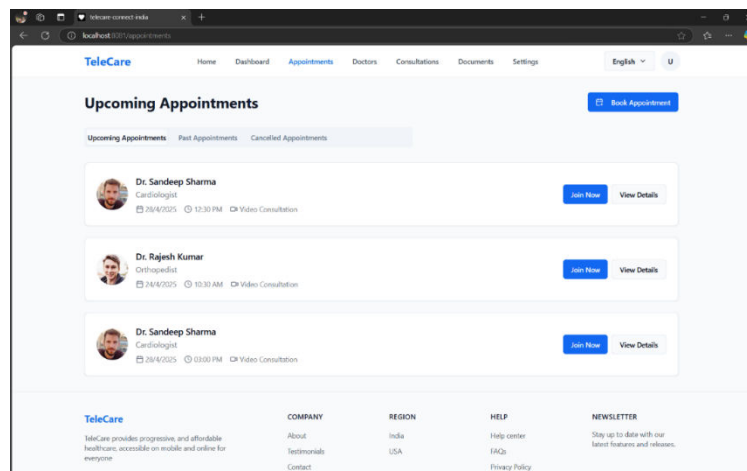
telecare-connect-india
localhost:8081/appointments

TeleCare
Home Dashboard Appointments Doctors Consultations Documents Settings
English
U

Upcoming Appointments
Book Appointment

Upcoming Appointments Past Appointments Cancelled Appointments

Dr. Sandeep Sharma
Cardiologist
28/4/2025 12:30 PM Video Consultation
Join Now View Details

Dr. Rajesh Kumar
Orthopedist
24/4/2025 10:30 AM Video Consultation
Join Now View Details

Dr. Sandeep Sharma
Cardiologist
28/4/2025 03:00 PM Video Consultation
Join Now View Details

TeleCare
TeleCare provides progressive, and affordable healthcare, accessible on mobile and online for everyone

COMPANY
About
Testimonials
Contact

REGION
India
USA

HELP
Help center
FAQs
Privacy Policy

NEWSLETTER
Stay up to date with our latest features and releases.